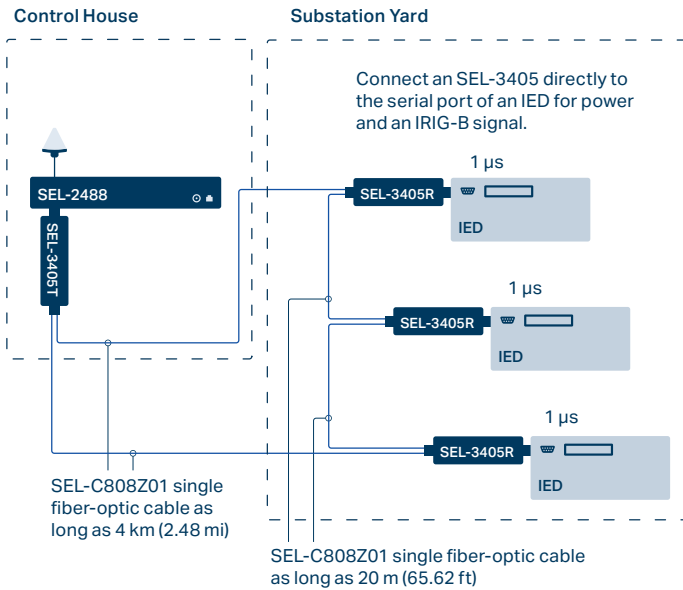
Control House

Substation Yard

Connect an SEL-3405 directly to the serial port of an IED for power and an IRIG-B signal.

SEL-2488

SEL-3405T

1 µs

SEL-3405R

IED

1 µs

SEL-3405R

IED

1 µs

SEL-3405R

IED

SEL-C808Z01 single fiber-optic cable as long as 4 km (2.48 mi)

SEL-C808Z01 single fiber-optic cable as long as 20 m (65.62 ft)